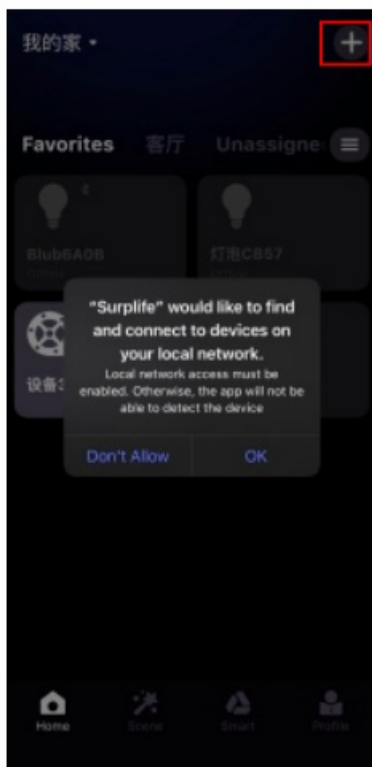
我的家 ▾

+

Favorites 客厅 Unassigne

Blub6A0B

灯泡C857

设备

"Surplife" would like to find and connect to devices on your local network.

Local network access must be enabled. Otherwise, the app will not be able to detect the device

Don't Allow

OK

Home

Scene

Smart

Profile